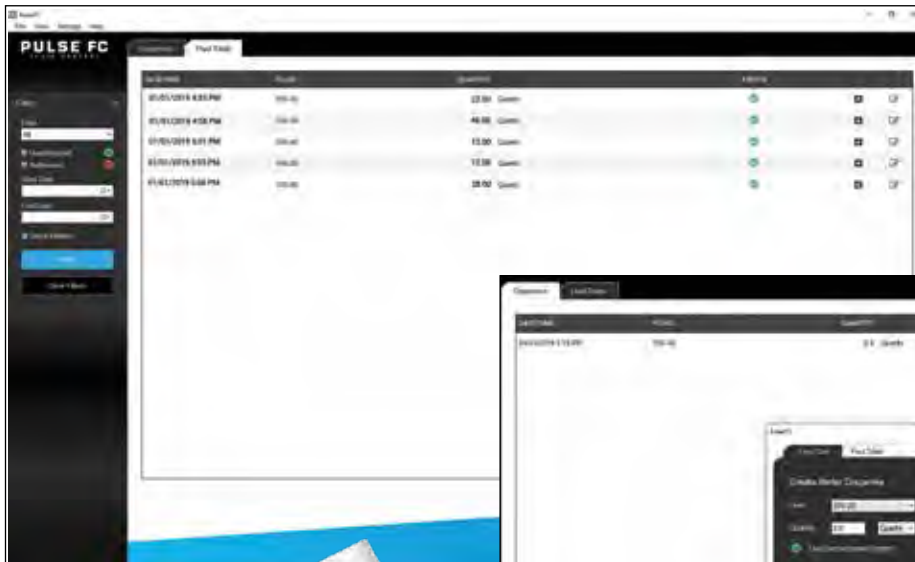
PulseFC
File View Settings Help

PULSE FC
FLUID CONTROL

Dispenses Fluid Totals

Filters
Fluid
All
Transmitted
Not Transmitted
Start Date
End Date
Include Deleted
Search
Clear Filters

| DATE/TIME | FLUID | QUANTITY | | STATUS |
|---|---|---|---|---|
| 01/01/2019 4:03 PM | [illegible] | 22.00 Quarts | | |
| 01/01/2019 4:58 PM | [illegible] | 46.00 Quarts | | |
| 01/01/2019 5:01 PM | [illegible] | 13.00 Quarts | | |
| 01/01/2019 5:03 PM | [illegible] | 13.00 Quarts | | |
| 01/01/2019 5:08 PM | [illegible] | 28.00 Quarts | | |

Dispenses Fluid Totals

| DATE/TIME | FLUID | QUANTITY |
|---|---|---|
| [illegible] | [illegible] | 2.0 Quarts |

PulseFC
Fluid Dispense Fluid Totals
Create Meter Dispense
Fluid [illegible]
Quantity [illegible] Quarts
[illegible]